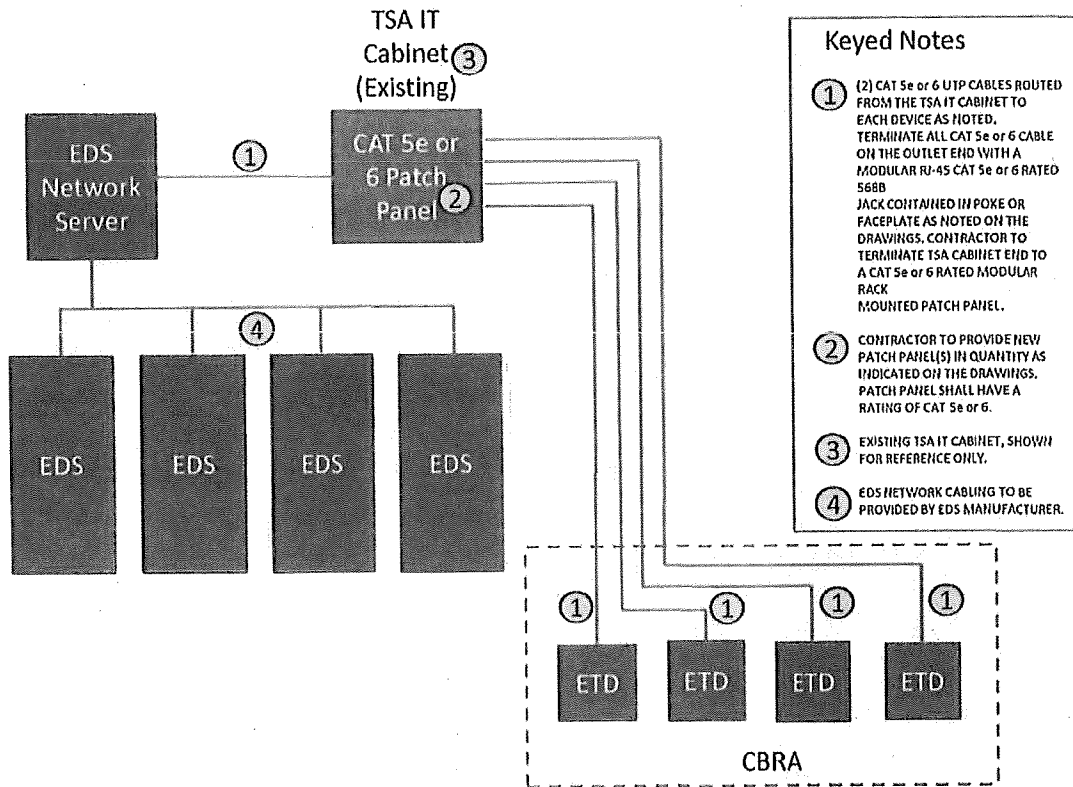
TSA IT Cabinet ③ (Existing)

EDS Network Server

①

CAT 5e or 6 Patch Panel ②

④

EDS

EDS

EDS

EDS

Keyed Notes

① (2) CAT 5e or 6 UTP CABLES ROUTED FROM THE TSA IT CABINET TO EACH DEVICE AS NOTED. TERMINATE ALL CAT 5e or 6 CABLE ON THE OUTLET END WITH A MODULAR RJ-45 CAT 5e or 6 RATED 568B JACK CONTAINED IN POXE OR FACEPLATE AS NOTED ON THE DRAWINGS. CONTRACTOR TO TERMINATE TSA CABINET END TO A CAT 5e or 6 RATED MODULAR RACK MOUNTED PATCH PANEL.

② CONTRACTOR TO PROVIDE NEW PATCH PANEL(S) IN QUANTITY AS INDICATED ON THE DRAWINGS. PATCH PANEL SHALL HAVE A RATING OF CAT 5e or 6.

③ EXISTING TSA IT CABINET, SHOWN FOR REFERENCE ONLY.

④ EDS NETWORK CABLING TO BE PROVIDED BY EDS MANUFACTURER.

①

①

①

①

ETD

ETD

ETD

ETD

CBRA